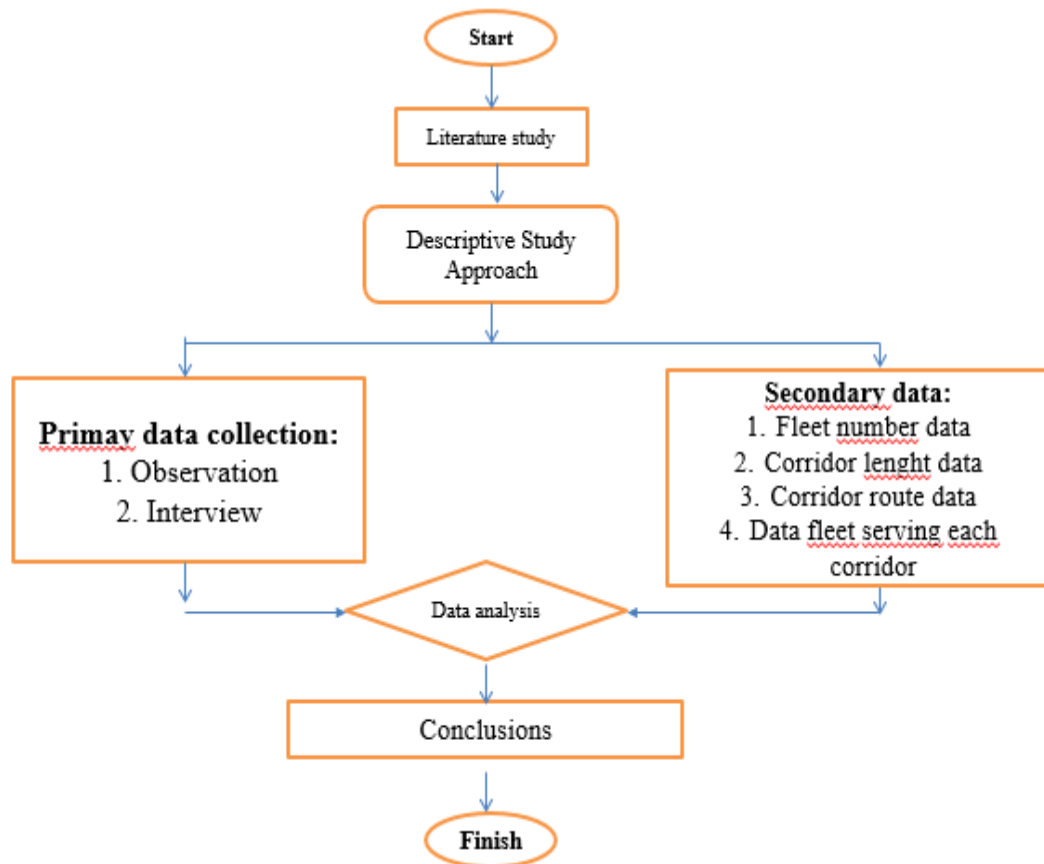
Start

Literature study

Descriptive Study Approach

Primay data collection:
1. Observation
2. Interview

Secondary data:
1. Fleet number data
2. Corridor lenght data
3. Corridor route data
4. Data fleet serving each corridor

Data analysis

Conclusions

Finish